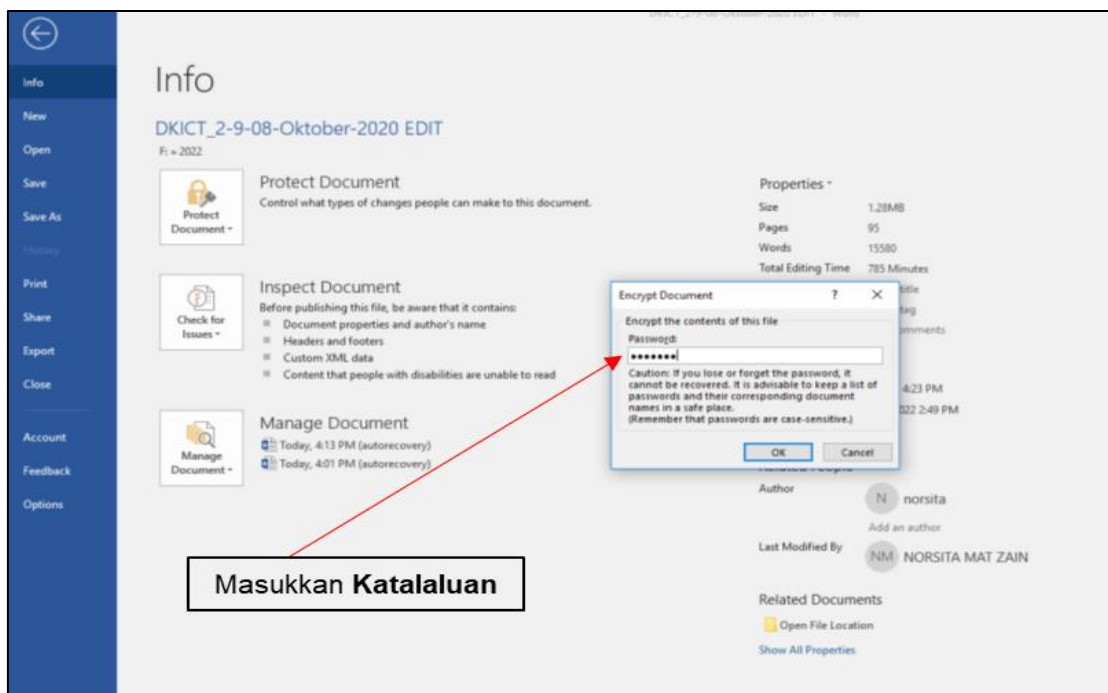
Info
New
Open
Save
Save As
History
Print
Share
Export
Close
Account
Feedback
Options

DKICT_2-9-08-Oktober-2020 EDIT - Word

Info

DKICT_2-9-08-Oktober-2020 EDIT
F: » 2022

Protect Document
Protect Document
Control what types of changes people can make to this document.

Check for Issues
Inspect Document
Before publishing this file, be aware that it contains:
Document properties and author's name
Headers and footers
Custom XML data
Content that people with disabilities are unable to read

Manage Document
Manage Document
Today, 4:13 PM (autorecovery)
Today, 4:01 PM (autorecovery)

Properties
Size 1.28MB
Pages 95
Words 15580
Total Editing Time 785 Minutes
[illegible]itle
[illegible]tag
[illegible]mments
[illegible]4:23 PM
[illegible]022 2:49 PM
Author
N norsita
Add an author
Last Modified By
NM NORSITA MAT ZAIN
Related Documents
Open File Location
Show All Properties

Encrypt Document ? ×
Encrypt the contents of this file
Password:
•••••••
Caution: If you lose or forget the password, it cannot be recovered. It is advisable to keep a list of passwords and their corresponding document names in a safe place.
(Remember that passwords are case-sensitive.)
OK Cancel

Masukkan **Katalaluan**